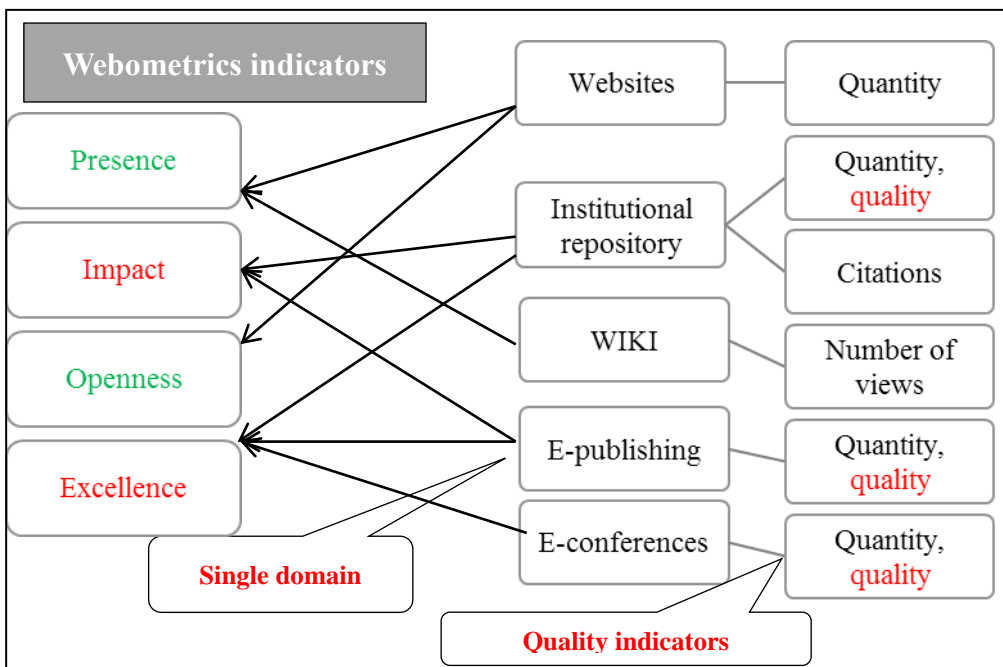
Webometrics indicators

Presence

Impact

Openness

Excellence

Websites

Institutional repository

WIKI

E-publishing

E-conferences

Quantity

Quantity, quality

Citations

Number of views

Quantity, quality

Quantity, quality

Single domain

Quality indicators